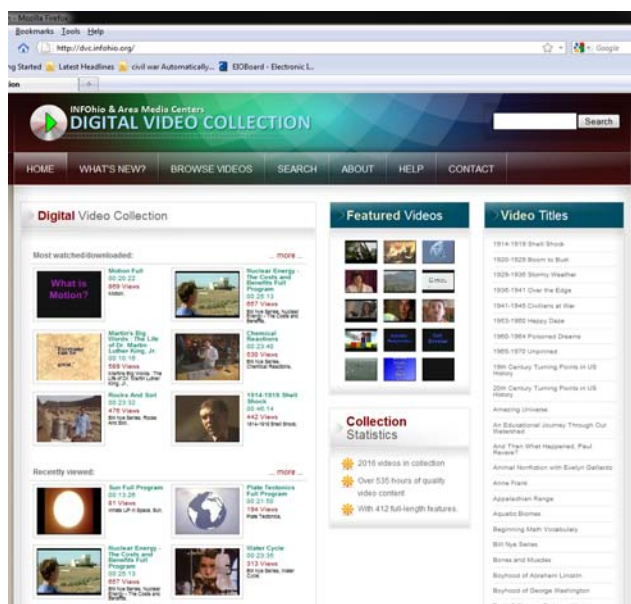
Mozilla Firefox
Bookmarks Tools Help
http://dvc.infohio.org/
Google
ng Started Latest Headlines civil war Automatically... EIOBoard - Electronic I...
ion

INFOhio & Area Media Centers
DIGITAL VIDEO COLLECTION
Search

HOME WHAT'S NEW? BROWSE VIDEOS SEARCH ABOUT HELP CONTACT

Digital Video Collection

Most watched/downloaded: ... more ...

What is Motion?
Motion Full
00:22:22
889 Views
Motion

Nuclear Energy - The Costs and Benefits Full Program
00:25:13
887 Views
Bill Nye Series, Nuclear Energy - The Costs and Benefits

Martin's Big Words: The Life of Dr. Martin Luther King, Jr.
00:10:18
589 Views
Martins Big Words: The Life of Dr. Martin Luther King, Jr.

Chemical Reactions
00:23:40
530 Views
Bill Nye Series, Chemical Reactions

Rocks And Soil
00:23:32
476 Views
Bill Nye Series, Rocks And Soil

1914-1919 Shell Shock
00:46:14
442 Views
1914-1919 Shell Shock

Recently viewed: ... more ...

Sun Full Program
00:13:26
81 Views
Inside UP-n Space, Sun

Plate Tectonics Full Program
00:21:50
194 Views
Plate Tectonics

Nuclear Energy - The Costs and Benefits Full Program
00:25:13
887 Views
Bill Nye Series, Nuclear Energy - The Costs and Benefits

Water Cycle
00:23:35
313 Views
Bill Nye Series, Water Cycle

Featured Videos

Collection Statistics
2016 videos in collection
Over 535 hours of quality video content
With 412 full-length features.

Video Titles
1914-1919 Shell Shock
1920-1929 Boom to Bust
1929-1936 Stormy Weather
1936-1941 Over the Edge
1941-1945 Civilians at War
1953-1960 Happy Daze
1960-1964 Poisoned Dreams
1965-1970 Unpinned
19th Century Turning Points in US History
20th Century Turning Points in US History
Amazing Universe
An Educational Journey Through Our Watershed
And Then What Happened, Paul Revere?
Animal Nonfiction with Evelyn Gallardo
Anne Frank
Appalachian Range
Aquatic Biomes
Beginning Math Vocabulary
Bill Nye Series
Bones and Muscles
Boyhood of Abraham Lincoln
Boyhood of George Washington